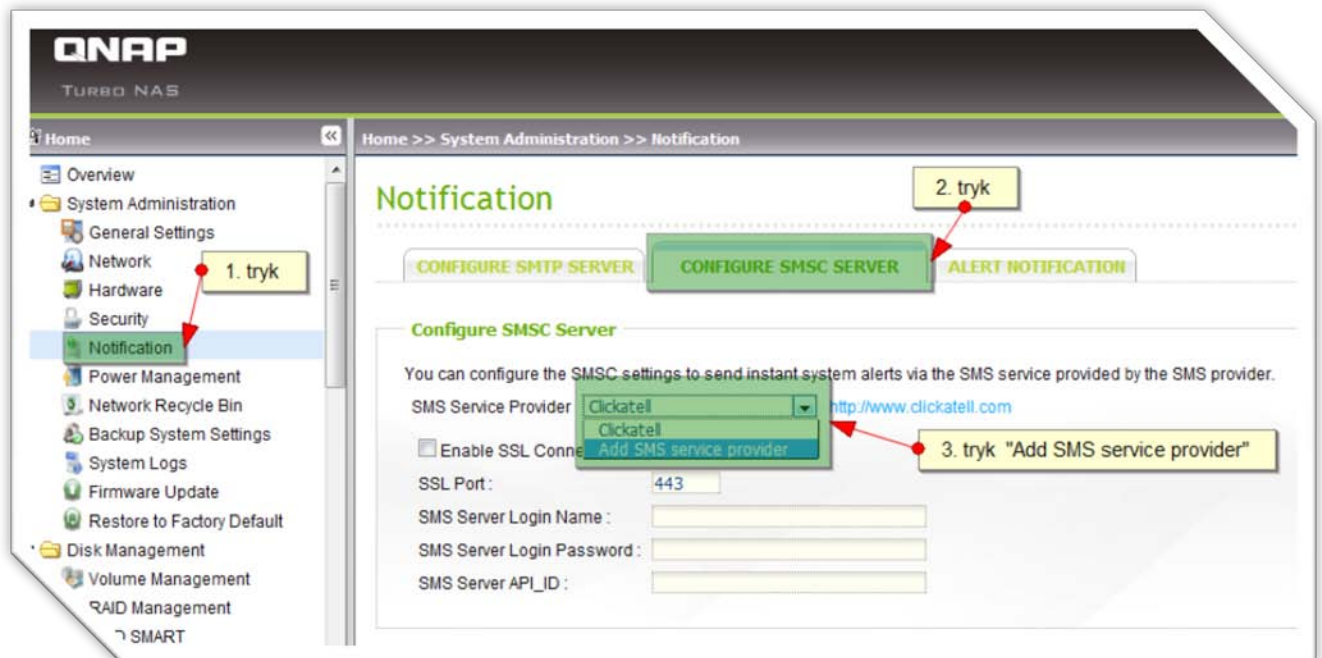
QNAP
TURBO NAS

Home

Overview
System Administration
General Settings
Network
Hardware
Security
Notification
Power Management
Network Recycle Bin
Backup System Settings
System Logs
Firmware Update
Restore to Factory Default
Disk Management
Volume Management
RAID Management
SMART

1. tryk

Home >> System Administration >> Notification

Notification

2. tryk

CONFIGURE SMTP SERVER
CONFIGURE SMSC SERVER
ALERT NOTIFICATION

Configure SMSC Server

You can configure the SMSC settings to send instant system alerts via the SMS service provided by the SMS provider.

SMS Service Provider Clickatell http://www.clickatell.com
Clickatell
Add SMS service provider

3. tryk "Add SMS service provider"

Enable SSL Conne
SSL Port : 443
SMS Server Login Name :
SMS Server Login Password :
SMS Server API_ID :